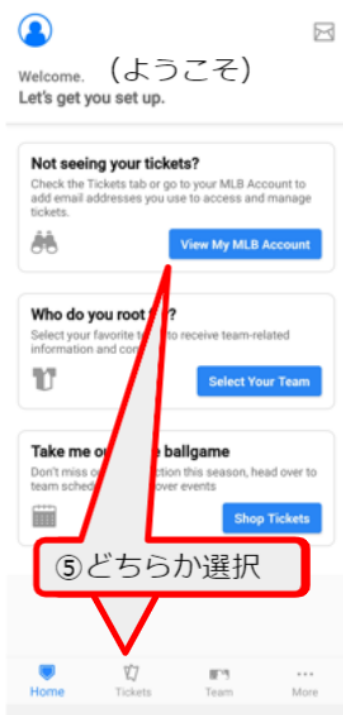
Welcome. (ようこそ)
Let's get you set up.

Not seeing your tickets?
Check the Tickets tab or go to your MLB Account to add email addresses you use to access and manage tickets.

View My MLB Account

Who do you root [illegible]?
Select your favorite te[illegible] to receive team-related information and con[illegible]

Select Your Team

Take me o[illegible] ballgame
Don't miss o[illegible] action this season, head over to team sched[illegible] over events

Shop Tickets

⑤どちらか選択

Home Tickets Team More